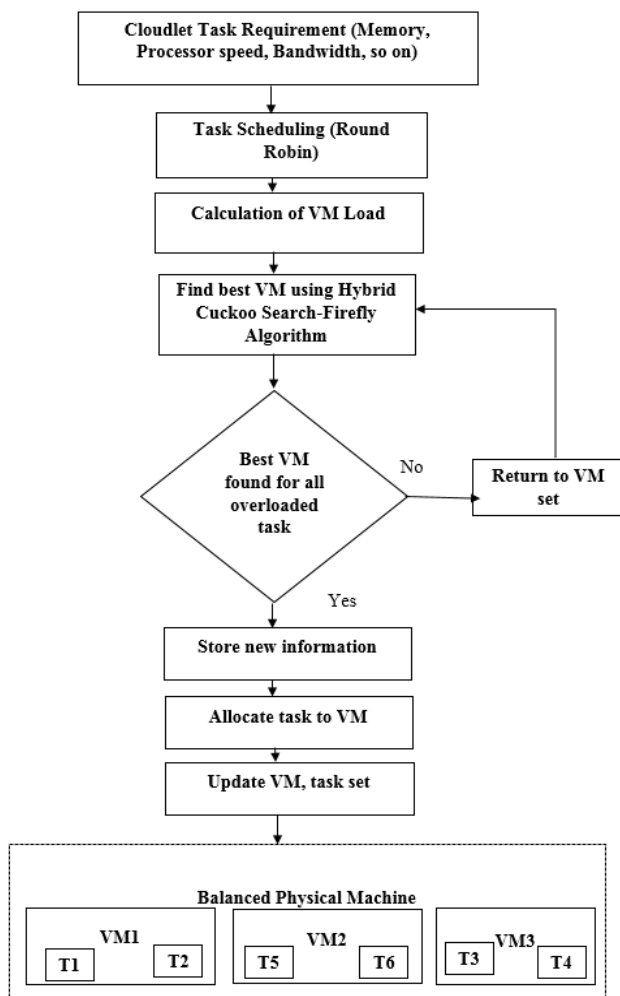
Cloudlet Task Requirement (Memory, Processor speed, Bandwidth, so on)

Task Scheduling (Round Robin)

Calculation of VM Load

Find best VM using Hybrid Cuckoo Search-Firefly Algorithm

Best VM found for all overloaded task

No

Return to VM set

Yes

Store new information

Allocate task to VM

Update VM, task set

Balanced Physical Machine

VM1
T1
T2

VM2
T5
T6

VM3
T3
T4